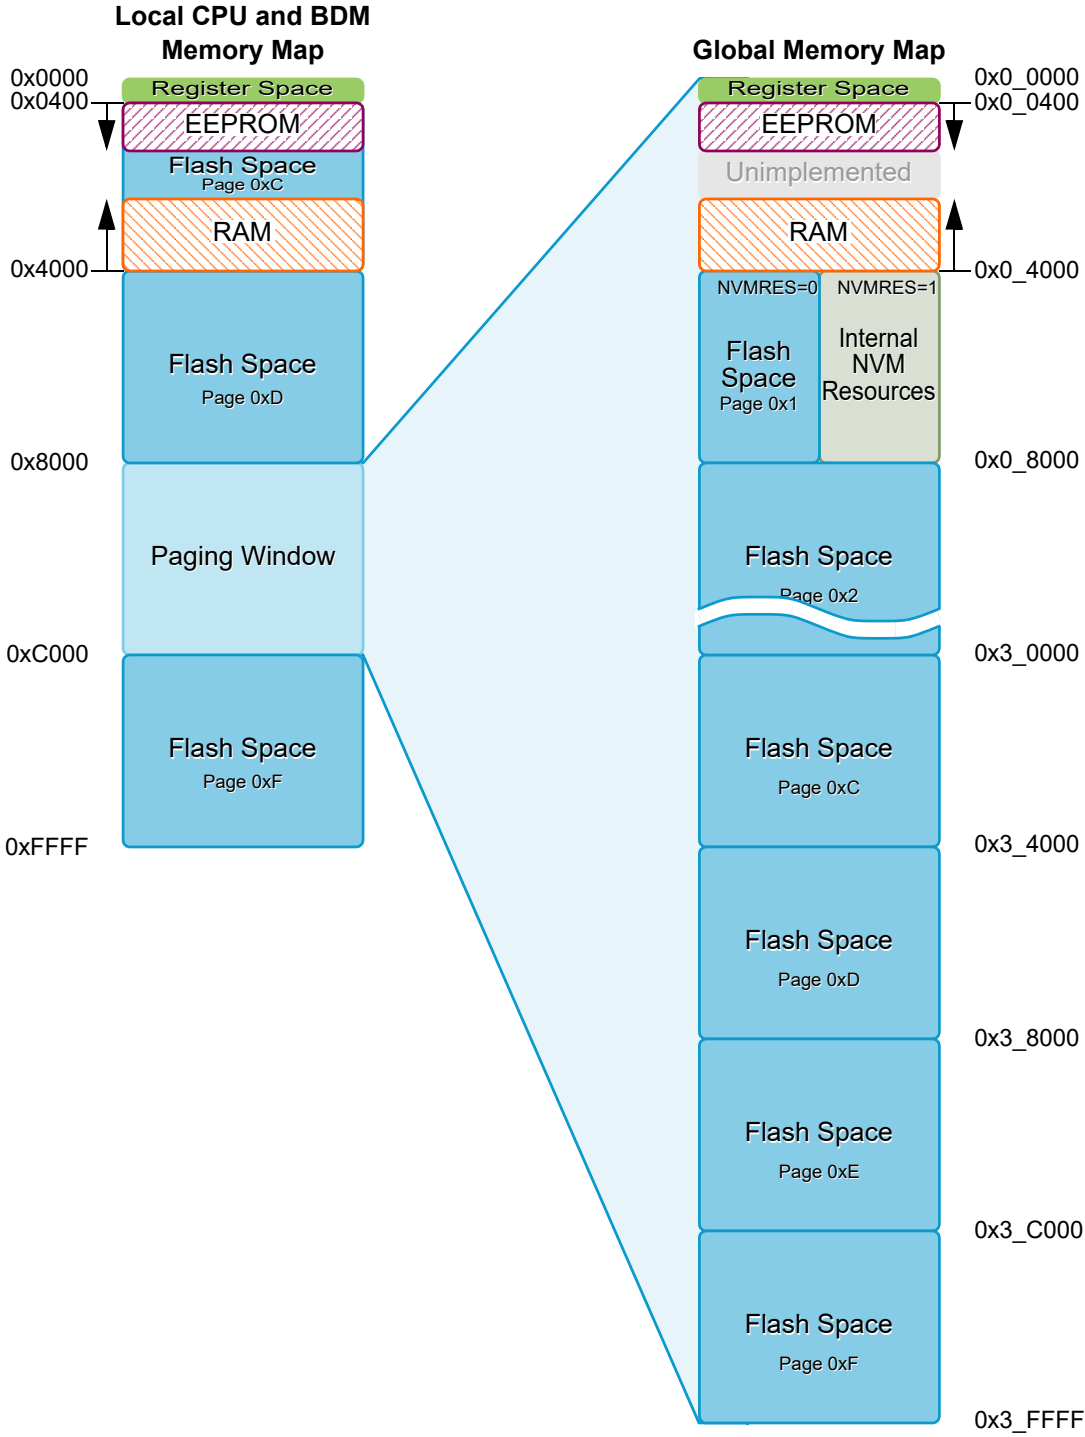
Local CPU and BDM Memory Map

0x0000
0x0400
Register Space
EEPROM
Flash Space
Page 0xC
RAM
0x4000
Flash Space
Page 0xD
0x8000
Paging Window
0xC000
Flash Space
Page 0xF
0xFFFF

Global Memory Map

Register Space
EEPROM
Unimplemented
RAM
0x0_0000
0x0_0400
0x0_4000
NVMRES=0
NVMRES=1
Flash Space
Page 0x1
Internal NVM Resources
0x0_8000
Flash Space
Page 0x2
0x3_0000
Flash Space
Page 0xC
0x3_4000
Flash Space
Page 0xD
0x3_8000
Flash Space
Page 0xE
0x3_C000
Flash Space
Page 0xF
0x3_FFFF